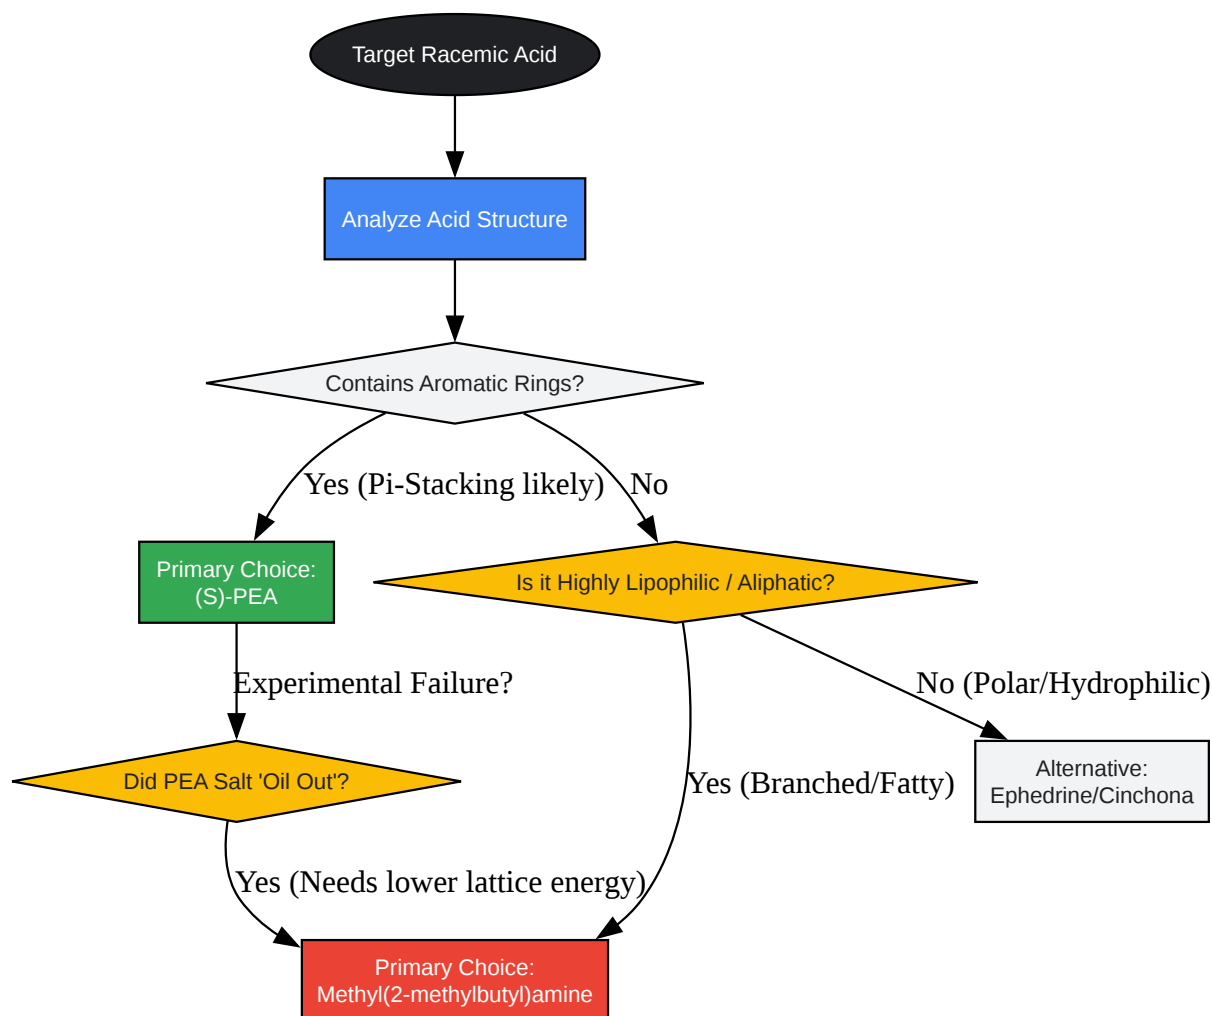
Target Racemic Acid

Analyze Acid Structure

Contains Aromatic Rings?

Yes (Pi-Stacking likely)

No

Primary Choice:
(S)-PEA

Is it Highly Lipophilic / Aliphatic?

Experimental Failure?

No (Polar/Hydrophilic)

Did PEA Salt 'Oil Out'?

Yes (Branched/Fatty)

Alternative:
Ephedrine/Cinchona

Yes (Needs lower lattice energy)

Primary Choice:
Methyl(2-methylbutyl)amine